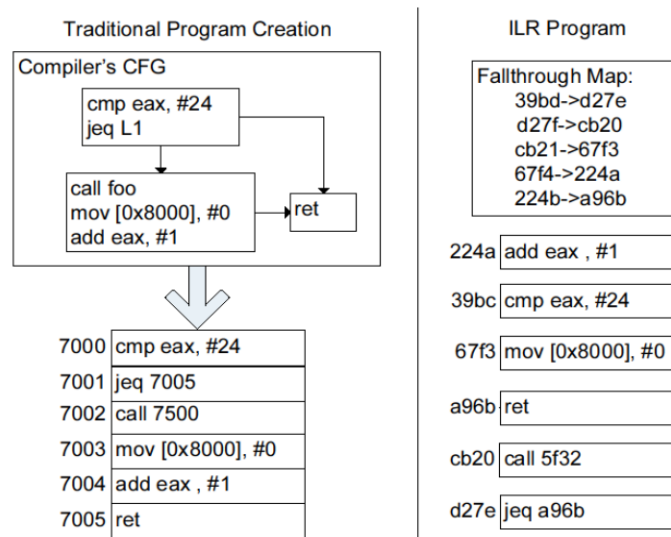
Traditional Program Creation

Compiler's CFG

cmp eax, #24
jeq L1

call foo
mov [0x8000], #0
add eax, #1

ret

| | |
|---|---|
| 7000 | cmp eax, #24 |
| 7001 | jeq 7005 |
| 7002 | call 7500 |
| 7003 | mov [0x8000], #0 |
| 7004 | add eax , #1 |
| 7005 | ret |

ILR Program

Fallthrough Map:
39bd->d27e
d27f->cb20
cb21->67f3
67f4->224a
224b->a96b

| | |
|---|---|
| 224a | add eax , #1 |
| 39bc | cmp eax, #24 |
| 67f3 | mov [0x8000], #0 |
| a96b | ret |
| cb20 | call 5f32 |
| d27e | jeq a96b |